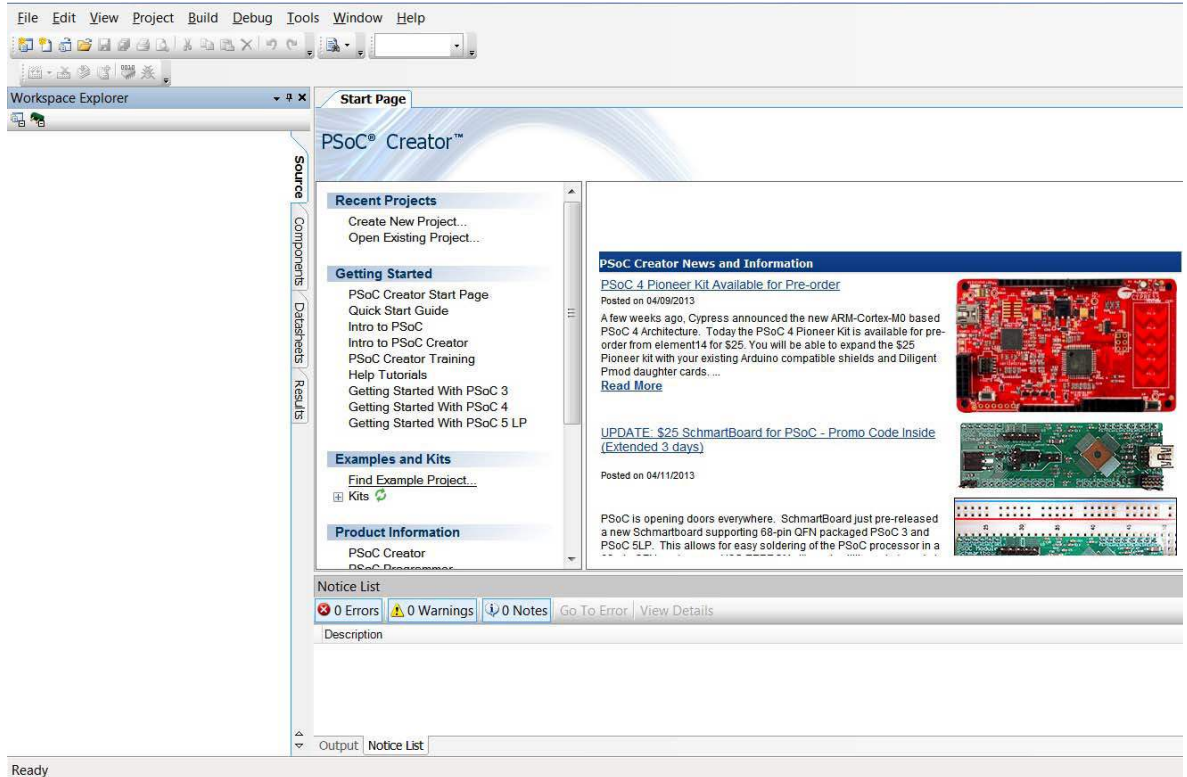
File Edit View Project Build Debug Tools Window Help

Workspace Explorer

Source

Components

Datasheets

Results

Start Page

PSoC® Creator™

Recent Projects

Create New Project...
Open Existing Project...

Getting Started

PSoC Creator Start Page
Quick Start Guide
Intro to PSoC
Intro to PSoC Creator
PSoC Creator Training
Help Tutorials
Getting Started With PSoC 3
Getting Started With PSoC 4
Getting Started With PSoC 5 LP

Examples and Kits

Find Example Project...
Kits

Product Information

PSoC Creator
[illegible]

PSoC Creator News and Information

PSoC 4 Pioneer Kit Available for Pre-order

Posted on 04/09/2013

A few weeks ago, Cypress announced the new ARM-Cortex-M0 based PSoC 4 Architecture. Today the PSoC 4 Pioneer Kit is available for pre-order from element14 for $25. You will be able to expand the $25 Pioneer kit with your existing Arduino compatible shields and Diligent Pmod daughter cards. ...
Read More

UPDATE: $25 SchmartBoard for PSoC - Promo Code Inside (Extended 3 days)

Posted on 04/11/2013

PSoC is opening doors everywhere. SchmartBoard just pre-released a new Schmartboard supporting 68-pin QFN packaged PSoC 3 and PSoC 5LP. This allows for easy soldering of the PSoC processor in a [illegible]

Notice List

0 Errors 0 Warnings 0 Notes Go To Error View Details

Description

Output Notice List

Ready